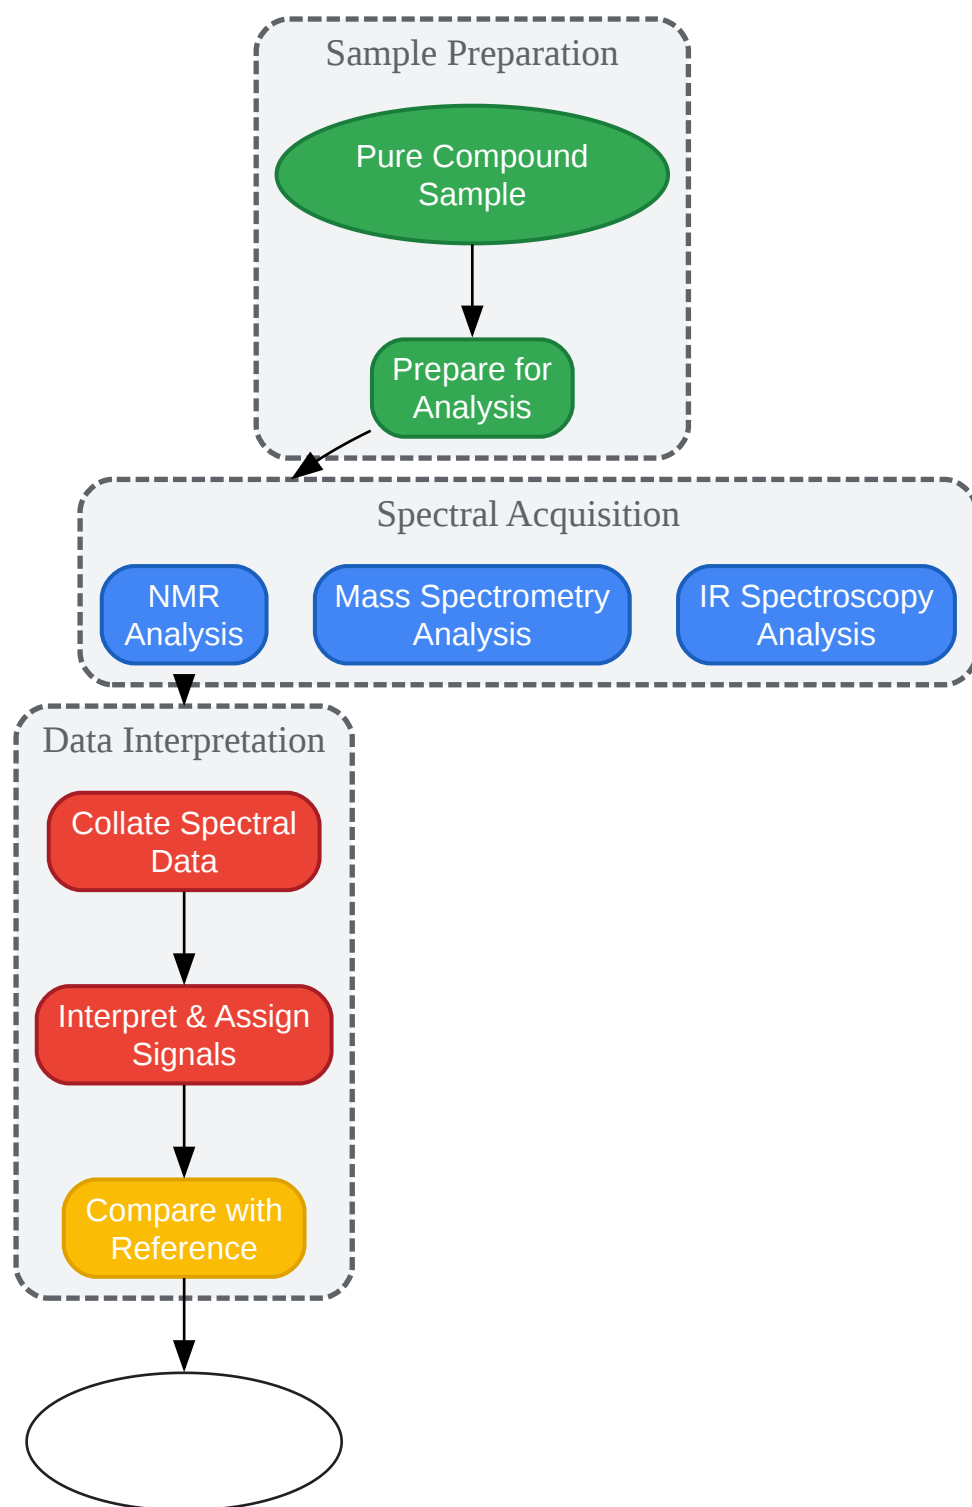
Sample Preparation

Pure Compound Sample

Prepare for Analysis

Spectral Acquisition

NMR Analysis

Mass Spectrometry Analysis

IR Spectroscopy Analysis

Data Interpretation

Collate Spectral Data

Interpret & Assign Signals

Compare with Reference